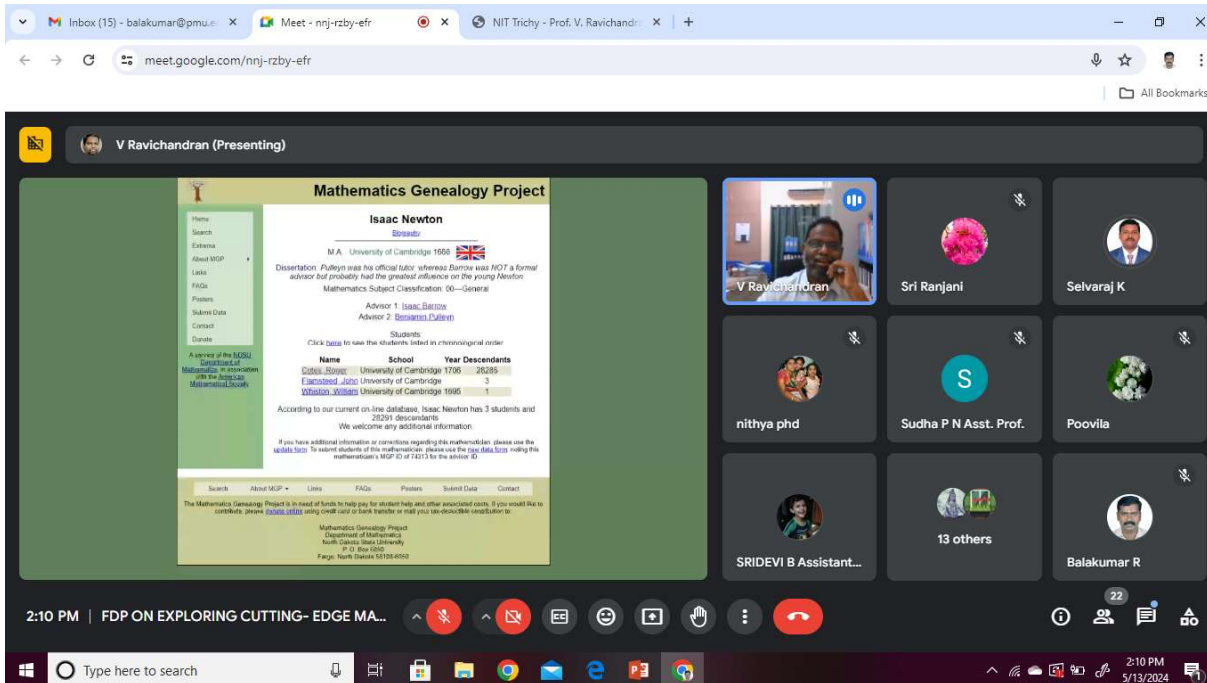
Inbox (15) - balakumar@pmu.e ×
Meet - nnj-rzby-efr ×
NIT Trichy - Prof. V. Ravichandr ×
+

meet.google.com/nnj-rzby-efr

All Bookmarks

V Ravichandran (Presenting)

Mathematics Genealogy Project

Home
Search
Extrema
About MGP
Links
FAQs
Posters
Submit Data
Contact
Donate

A service of the NDSU Department of Mathematics, in association with the American Mathematical Society.

Isaac Newton
Biography

M.A. University of Cambridge 1668

Dissertation: Pulleyn was his official tutor, whereas Barrow was NOT a formal advisor but probably had the greatest influence on the young Newton

Mathematics Subject Classification: 00—General

Advisor 1: Isaac Barrow
Advisor 2: Benjamin Pulleyn

Students:
Click here to see the students listed in chronological order.

| Name | School | Year | Descendants |
|---|---|---|---|
| Cotes, Roger | University of Cambridge | 1706 | 28285 |
| Flamsteed, John | University of Cambridge | | 3 |
| Whiston, William | University of Cambridge | 1695 | 1 |

According to our current on-line database, Isaac Newton has 3 students and 28291 descendants.
We welcome any additional information.

If you have additional information or corrections regarding this mathematician, please use the update form. To submit students of this mathematician, please use the new data form, noting this mathematician's MGP ID of 74313 for the advisor ID.

Search About MGP Links FAQs Posters Submit Data Contact

The Mathematics Genealogy Project is in need of funds to help pay for student help and other associated costs. If you would like to contribute, please donate online using credit card or bank transfer or mail your tax-deductible contribution to:

Mathematics Genealogy Project
Department of Mathematics
North Dakota State University
P. O. Box 5050
Fargo, North Dakota 58105-5050

V Ravichandran
Sri Ranjani
Selvaraj K
nithya phd
S
Sudha P N Asst. Prof.
Poovila
SRIDEVI B Assistant...
13 others
Balakumar R

2:10 PM | FDP ON EXPLORING CUTTING- EDGE MA...

22

Type here to search

2:10 PM
5/13/2024